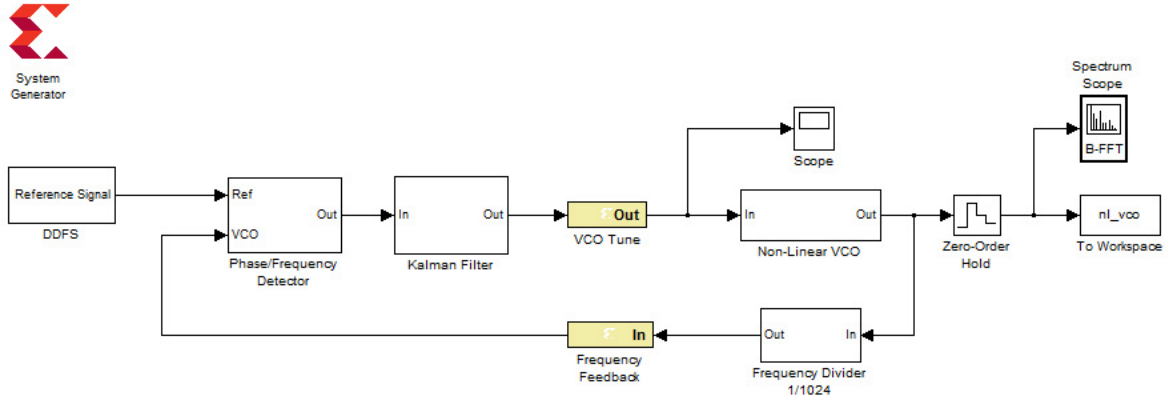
System Generator

Spectrum Scope

B-FFT

Scope

Reference Signal

DDFS

Ref

VCO

Out

Phase/Frequency Detector

In

Out

Kalman Filter

Out

VCO Tune

In

Out

Non-Linear VCO

Zero-Order Hold

nl_vco

To Workspace

In

Frequency Feedback

Out

In

Frequency Divider 1/1024